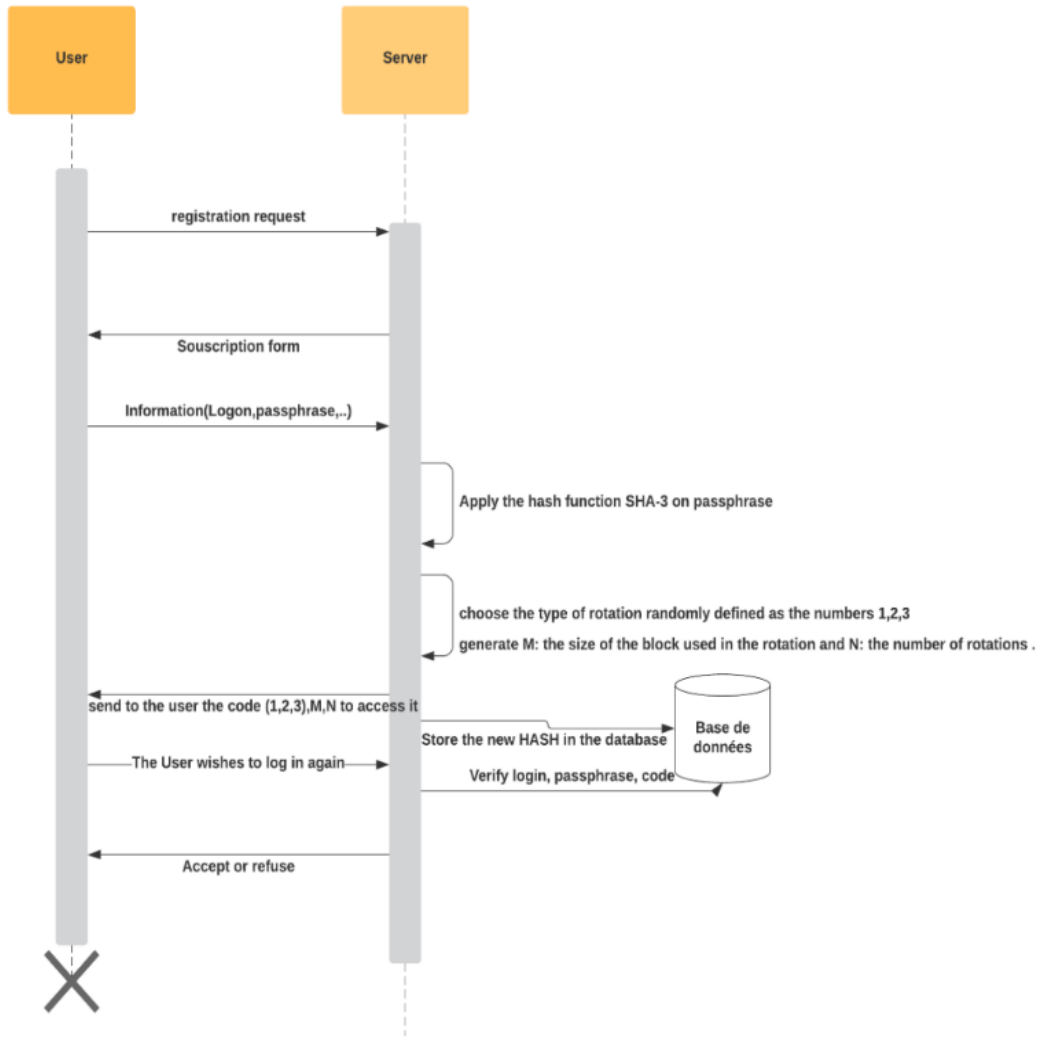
User

Server

registration request

Souscription form

Information(Logon,passphrase,..)

Apply the hash function SHA-3 on passphrase

choose the type of rotation randomly defined as the numbers 1,2,3

generate M: the size of the block used in the rotation and N: the number of rotations .

send to the user the code (1,2,3),M,N to access it

Store the new HASH in the database

Base de données

The User wishes to log in again

Verify login, passphrase, code

Accept or refuse